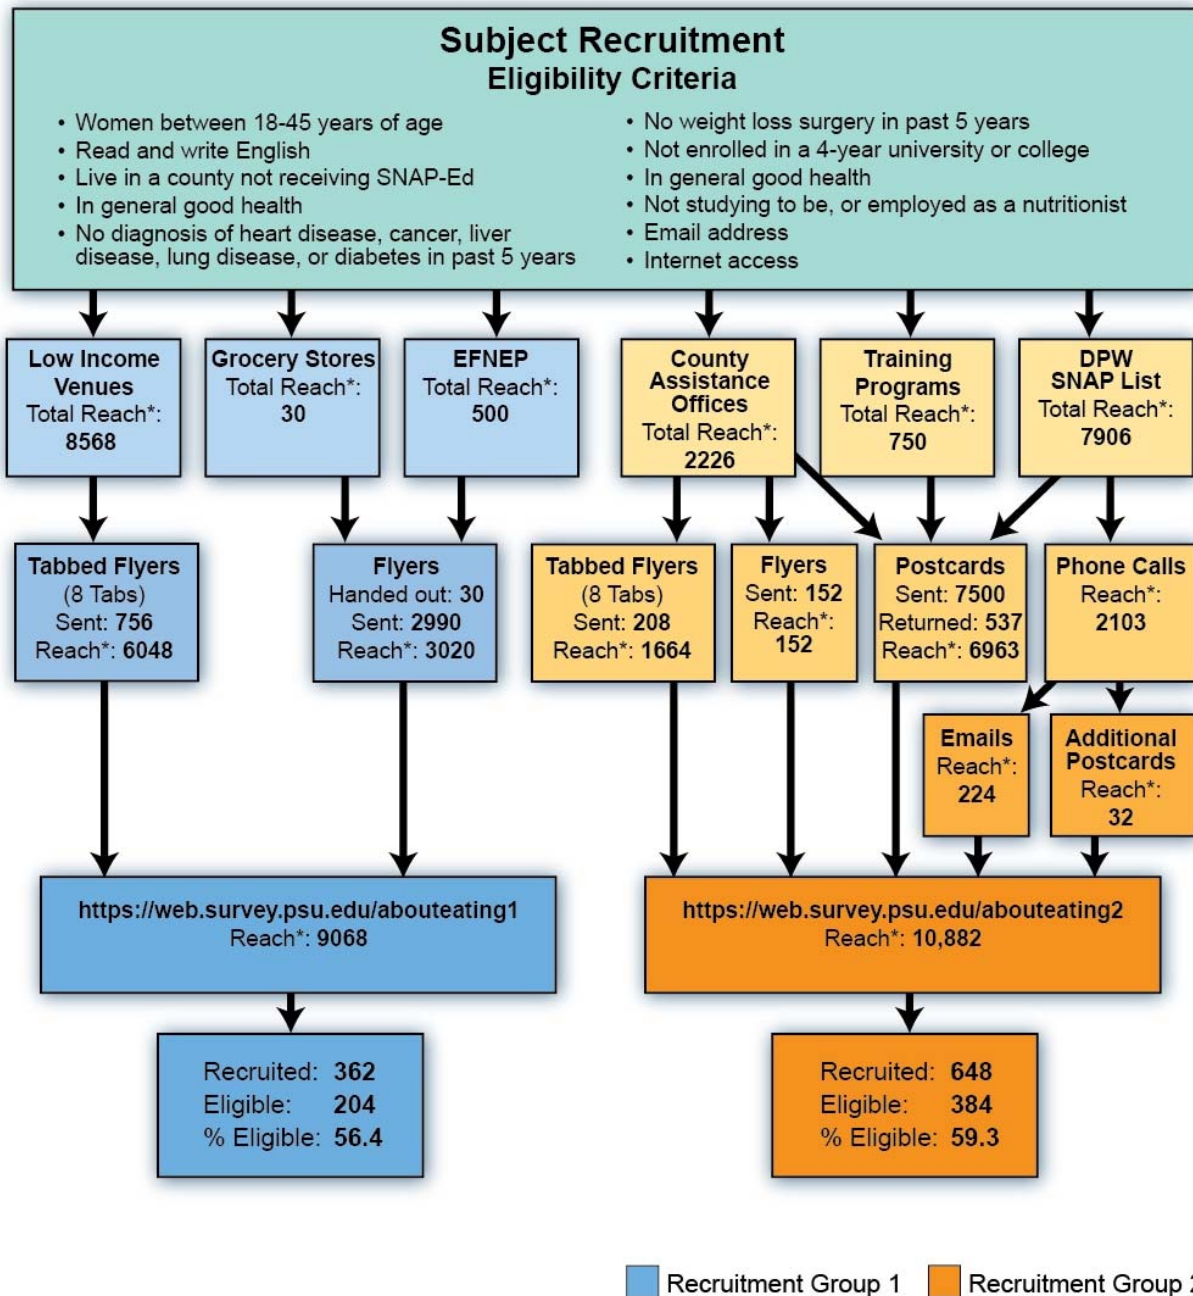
Subject Recruitment
Eligibility Criteria

• Women between 18-45 years of age
• Read and write English
• Live in a county not receiving SNAP-Ed
• In general good health
• No diagnosis of heart disease, cancer, liver disease, lung disease, or diabetes in past 5 years

• No weight loss surgery in past 5 years
• Not enrolled in a 4-year university or college
• In general good health
• Not studying to be, or employed as a nutritionist
• Email address
• Internet access

Low Income Venues
Total Reach*: 8568

Grocery Stores
Total Reach*: 30

EFNEP
Total Reach*: 500

County Assistance Offices
Total Reach*: 2226

Training Programs
Total Reach*: 750

DPW SNAP List
Total Reach*: 7906

Tabbed Flyers
(8 Tabs)
Sent: 756
Reach*: 6048

Flyers
Handed out: 30
Sent: 2990
Reach*: 3020

Tabbed Flyers
(8 Tabs)
Sent: 208
Reach*: 1664

Flyers
Sent: 152
Reach*: 152

Postcards
Sent: 7500
Returned: 537
Reach*: 6963

Phone Calls
Reach*: 2103

Emails
Reach*: 224

Additional Postcards
Reach*: 32

https://web.survey.psu.edu/abouteating1
Reach*: 9068

https://web.survey.psu.edu/abouteating2
Reach*: 10,882

Recruited: 362
Eligible: 204
% Eligible: 56.4

Recruited: 648
Eligible: 384
% Eligible: 59.3

Recruitment Group 1 Recruitment Group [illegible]